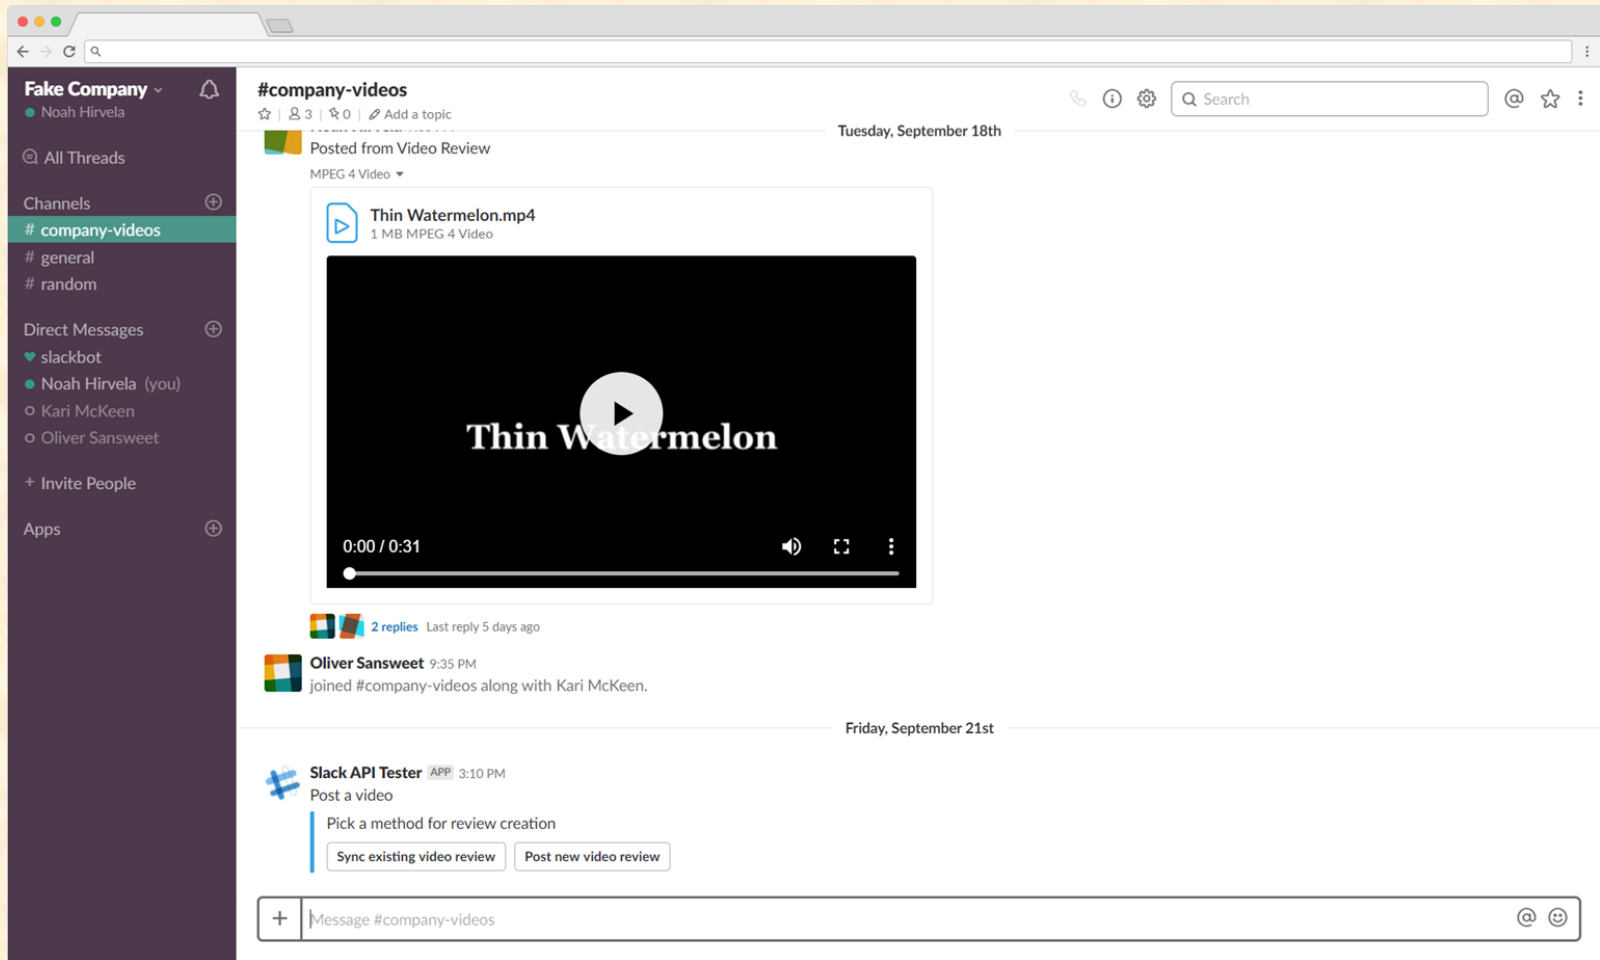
Fake Company
Noah Hirvela

All Threads

Channels
# company-videos
# general
# random

Direct Messages
slackbot
Noah Hirvela (you)
Kari McKeen
Oliver Sansweet

+ Invite People

Apps

#company-videos
3 | 0 | Add a topic

Search

Tuesday, September 18th

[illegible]
Posted from Video Review
MPEG 4 Video

Thin Watermelon.mp4
1 MB MPEG 4 Video

Thin Watermelon
0:00 / 0:31

2 replies Last reply 5 days ago

Oliver Sansweet 9:35 PM
joined #company-videos along with Kari McKeen.

Friday, September 21st

Slack API Tester APP 3:10 PM
Post a video
Pick a method for review creation
Sync existing video review
Post new video review

+ Message #company-videos